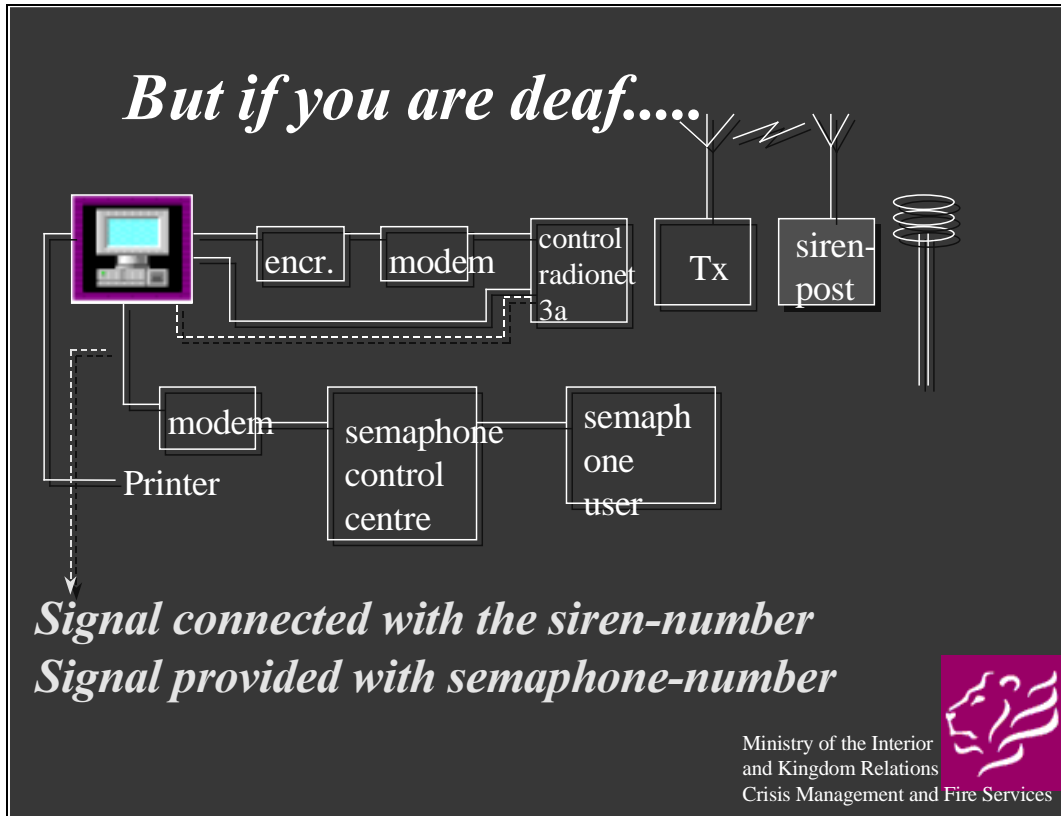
But if you are deaf.....

encr.

modem

control radionet 3a

Tx

siren-post

modem

semaphone control centre

semaph one user

Printer

Signal connected with the siren-number
Signal provided with semaphone-number

Ministry of the Interior
and Kingdom Relations
Crisis Management and Fire Services